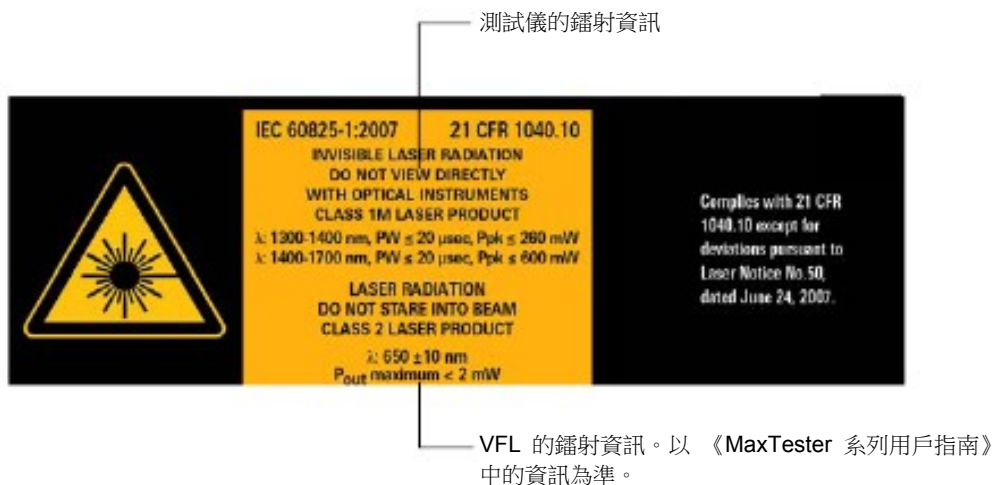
測試儀的鐳射資訊

IEC 60825-1:2007 21 CFR 1040.10
INVISIBLE LASER RADIATION
DO NOT VIEW DIRECTLY
WITH OPTICAL INSTRUMENTS
CLASS 1M LASER PRODUCT
λ: 1300-1400 nm, PW ≤ 20 µsec, Ppk ≤ 260 mW
λ: 1400-1700 nm, PW ≤ 20 µsec, Ppk ≤ 600 mW

LASER RADIATION
DO NOT STARE INTO BEAM
CLASS 2 LASER PRODUCT
λ: 650 ±10 nm
$P_{out}$ maximum < 2 mW

Complies with 21 CFR 1040.10 except for deviations pursuant to Laser Notice No.50, dated June 24, 2007.

VFL 的鐳射資訊。以 《MaxTester 系列用戶指南》中的資訊為準。